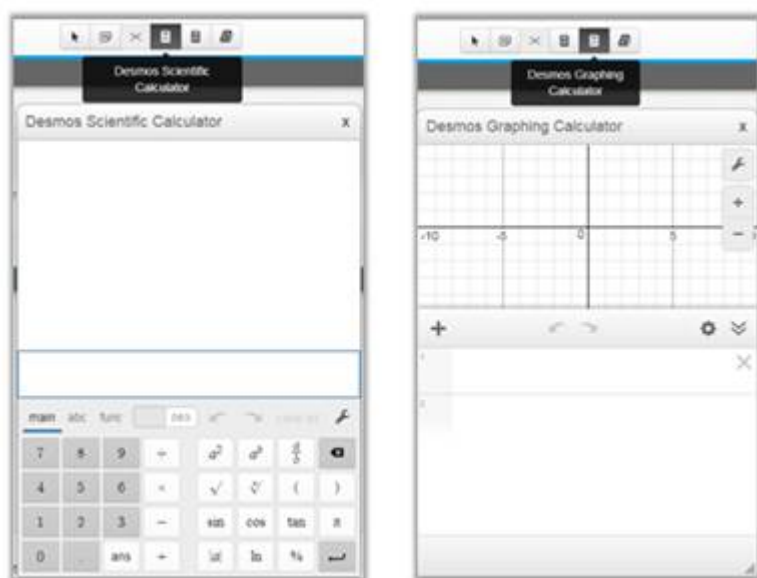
Desmos Scientific Calculator

Desmos Scientific Calculator x

main abc func DEG clear all

7 8 9 ÷ $a^2$ $a^b$ $\frac{a}{b}$

4 5 6 × $\sqrt{}$ $\sqrt[n]{}$ ( )

1 2 3 − sin cos tan π

0 . ans + |a| ln %

Desmos Graphing Calculator

Desmos Graphing Calculator x

-10 -5 0 5

+ −

+

1

2